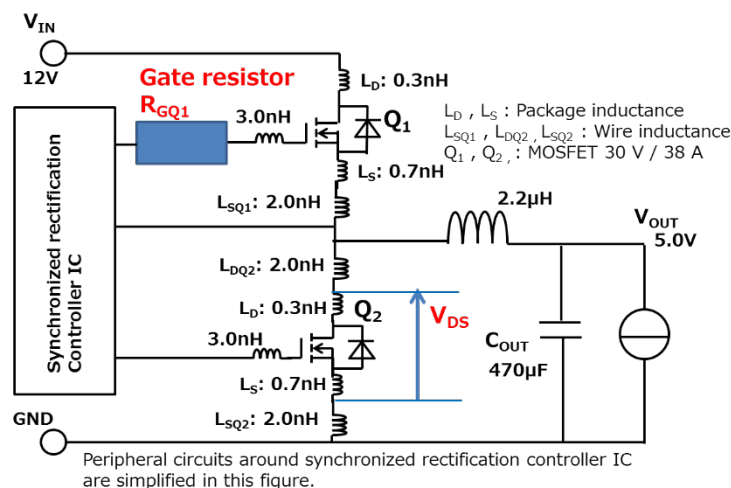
$V_{IN}$
12V

Gate resistor
$R_{GQ1}$

$L_D$: 0.3nH
3.0nH
$Q_1$
$L_S$: 0.7nH

$L_D$ , $L_S$ : Package inductance
$L_{SQ1}$ , $L_{DQ2}$ , $L_{SQ2}$ : Wire inductance
$Q_1$ , $Q_2$ , : MOSFET 30 V / 38 A

Synchronized rectification Controller IC

$L_{SQ1}$: 2.0nH
2.2μH
$V_{OUT}$
5.0V

$L_{DQ2}$: 2.0nH
$L_D$: 0.3nH
$Q_2$
$V_{DS}$
3.0nH
$C_{OUT}$
470μF
$L_S$: 0.7nH
$L_{SQ2}$: 2.0nH

GND

Peripheral circuits around synchronized rectification controller IC are simplified in this figure.